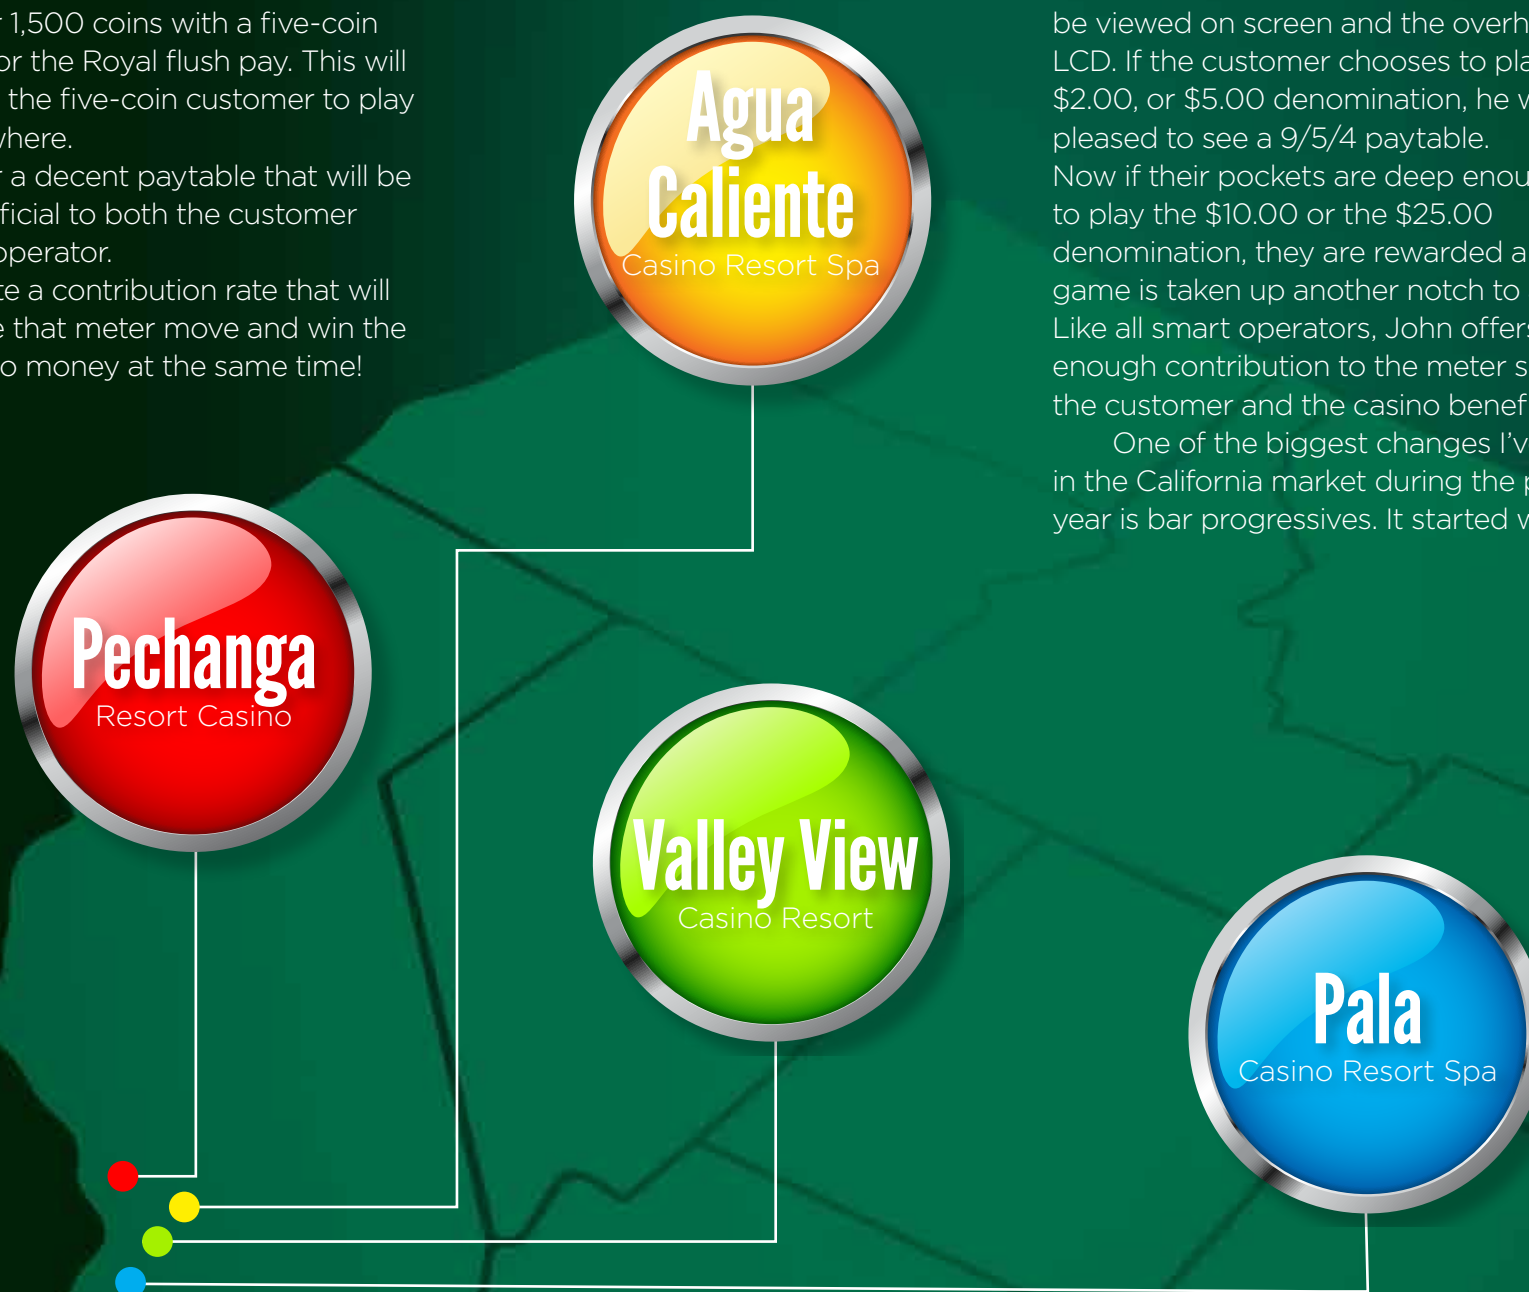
r 1,500 coins with a five-coin or the Royal flush pay. This will the five-coin customer to play vhere.

r a decent paytable that will be ficial to both the customer operator.

te a contribution rate that will e that meter move and win the o money at the same time!

Agua Caliente
Casino Resort Spa

be viewed on screen and the overh LCD. If the customer chooses to pla $2.00, or $5.00 denomination, he v pleased to see a 9/5/4 paytable. Now if their pockets are deep enou to play the $10.00 or the $25.00 denomination, they are rewarded a game is taken up another notch to Like all smart operators, John offers enough contribution to the meter s the customer and the casino benef

One of the biggest changes I'v in the California market during the year is bar progressives. It started v

Pechanga
Resort Casino

Valley View
Casino Resort

Pala
Casino Resort Spa